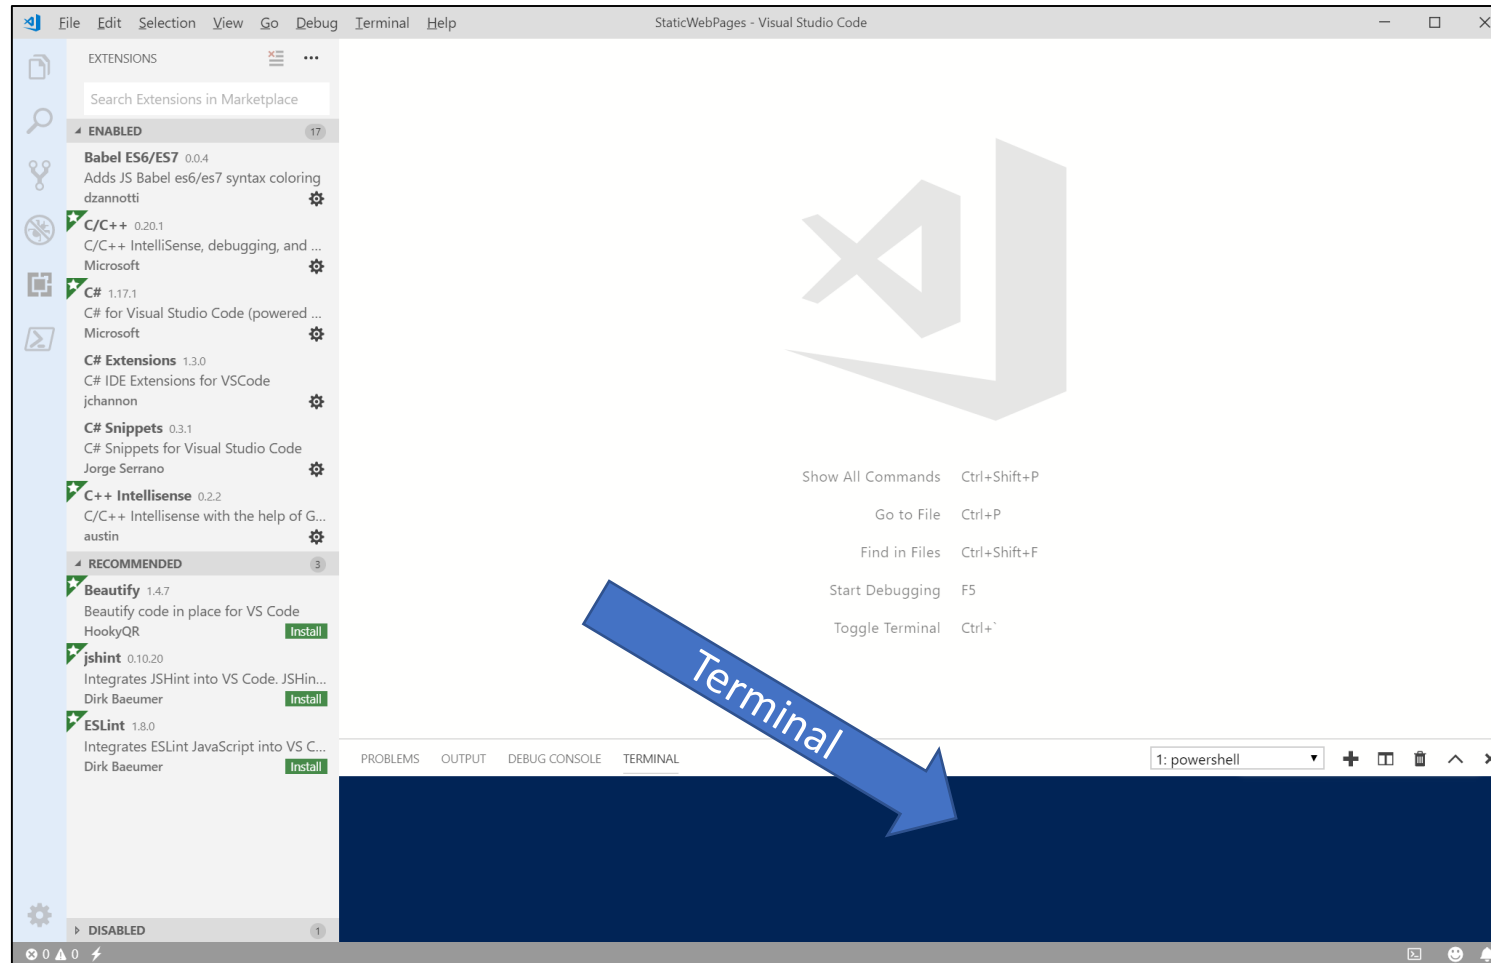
File Edit Selection View Go Debug Terminal Help

StaticWebPages - Visual Studio Code

EXTENSIONS

Search Extensions in Marketplace

ENABLED 17

Babel ES6/ES7 0.0.4
Adds JS Babel es6/es7 syntax coloring
dzannotti

C/C++ 0.20.1
C/C++ IntelliSense, debugging, and ...
Microsoft

C# 1.17.1
C# for Visual Studio Code (powered ...
Microsoft

C# Extensions 1.3.0
C# IDE Extensions for VSCode
jchannon

C# Snippets 0.3.1
C# Snippets for Visual Studio Code
Jorge Serrano

C++ Intellisense 0.2.2
C/C++ Intellisense with the help of G...
austin

RECOMMENDED 3

Beautify 1.4.7
Beautify code in place for VS Code
HookyQR Install

jshint 0.10.20
Integrates JSHint into VS Code. JSHin...
Dirk Baeumer Install

ESLint 1.8.0
Integrates ESLint JavaScript into VS C...
Dirk Baeumer Install

DISABLED 1

Show All Commands Ctrl+Shift+P

Go to File Ctrl+P

Find in Files Ctrl+Shift+F

Start Debugging F5

Toggle Terminal Ctrl+`

Terminal

PROBLEMS OUTPUT DEBUG CONSOLE TERMINAL

1: powershell

0 0